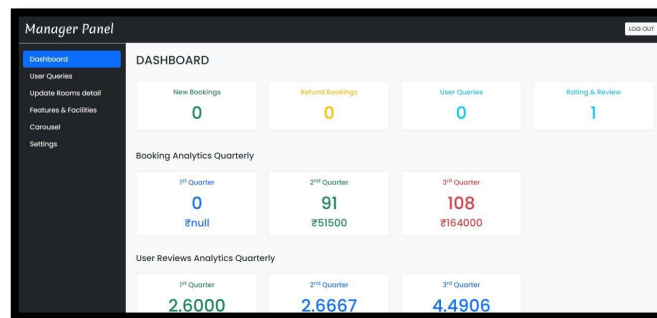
Manager Panel

LOG OUT

Dashboard
User Queries
Update Rooms detail
Features & Facilities
Carousel
Settings

DASHBOARD

| New Bookings | Refund Bookings | User Queries | Rating & Review |
|---|---|---|---|
| 0 | 0 | 0 | 1 |

Booking Analytics Quarterly

| 1st Quarter | 2nd Quarter | 3rd Quarter |
|---|---|---|
| 0 | 91 | 108 |
| ₹null | ₹51500 | ₹164000 |

User Reviews Analytics Quarterly

| 1st Quarter | 2nd Quarter | 3rd Quarter |
|---|---|---|
| 2.6000 | 2.6667 | 4.4906 |